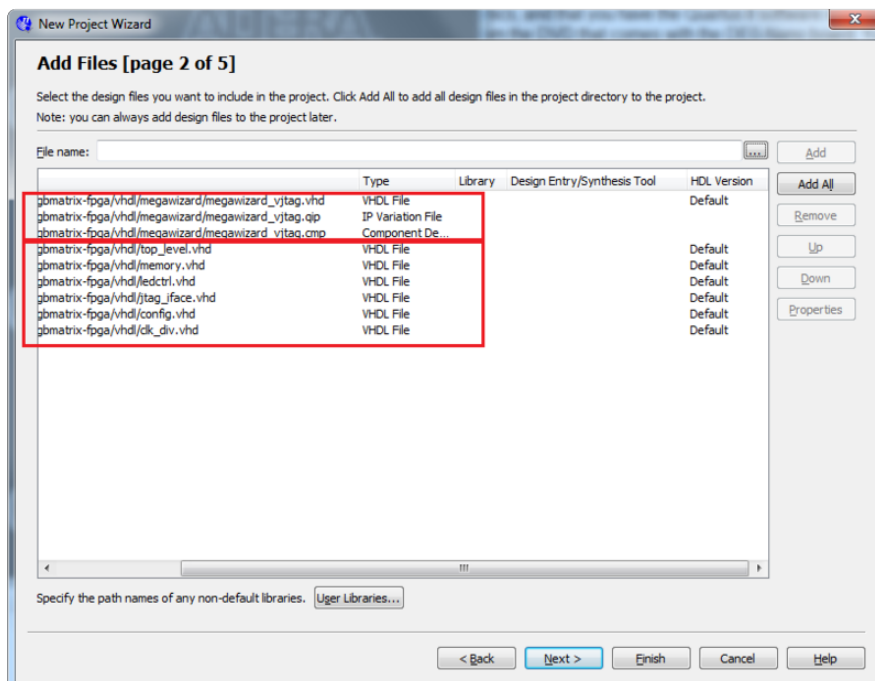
New Project Wizard

Add Files [page 2 of 5]

Select the design files you want to include in the project. Click Add All to add all design files in the project directory to the project.
Note: you can always add design files to the project later.

File name:

Add
Add All
Remove
Up
Down
Properties

| | Type | Library | Design Entry/Synthesis Tool | HDL Version |
|---|---|---|---|---|
| gbmatrix-fpga/vhdl/megawizard/megawizard_vjtag.vhd | VHDL File | | | Default |
| gbmatrix-fpga/vhdl/megawizard/megawizard_vjtag.qip | IP Variation File | | | |
| gbmatrix-fpga/vhdl/megawizard/megawizard_vjtag.cmp | Component De... | | | |
| gbmatrix-fpga/vhdl/top_level.vhd | VHDL File | | | Default |
| gbmatrix-fpga/vhdl/memory.vhd | VHDL File | | | Default |
| gbmatrix-fpga/vhdl/ledctrl.vhd | VHDL File | | | Default |
| gbmatrix-fpga/vhdl/jtag_iface.vhd | VHDL File | | | Default |
| gbmatrix-fpga/vhdl/config.vhd | VHDL File | | | Default |
| gbmatrix-fpga/vhdl/clk_div.vhd | VHDL File | | | Default |

Specify the path names of any non-default libraries. User Libraries...

< Back
Next >
Finish
Cancel
Help